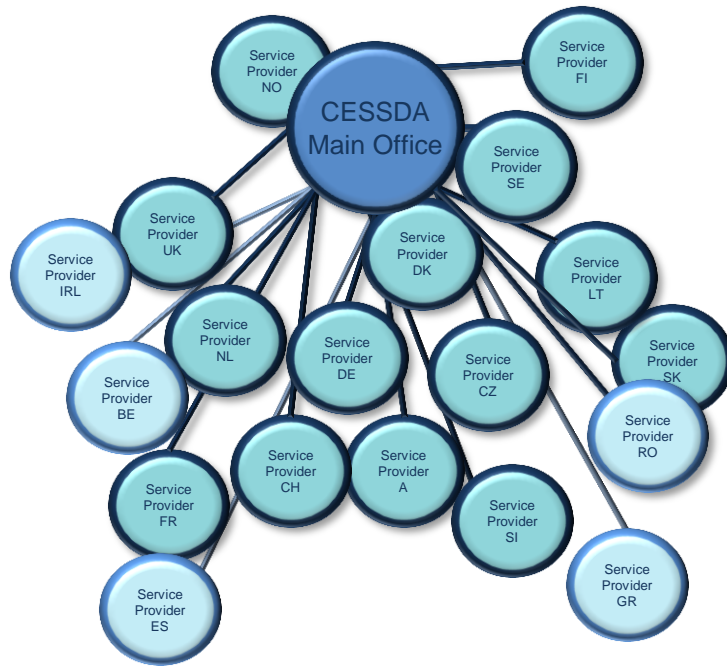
CESSDA Main Office

Service Provider NO

Service Provider FI

Service Provider SE

Service Provider UK

Service Provider IRL

Service Provider DK

Service Provider LT

Service Provider NL

Service Provider BE

Service Provider DE

Service Provider CZ

Service Provider SK

Service Provider RO

Service Provider FR

Service Provider CH

Service Provider A

Service Provider SI

Service Provider ES

Service Provider GR